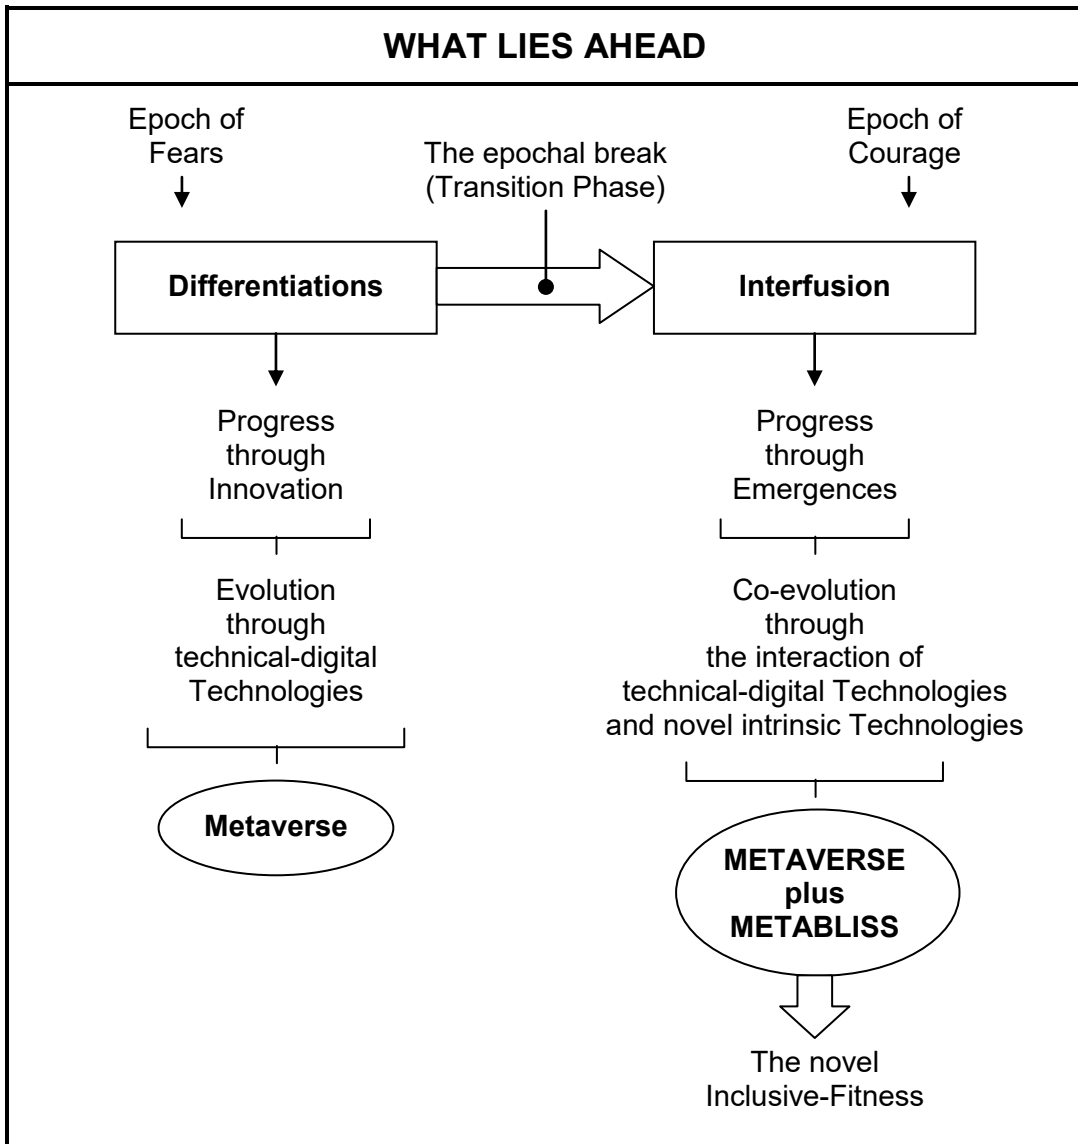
WHAT LIES AHEAD

Epoch of Fears

The epochal break (Transition Phase)

Epoch of Courage

Differentiations

Interfusion

Progress through Innovation

Evolution through technical-digital Technologies

Metaverse

Progress through Emergences

Co-evolution through the interaction of technical-digital Technologies and novel intrinsic Technologies

METAVERSE plus METABLISS

The novel Inclusive-Fitness